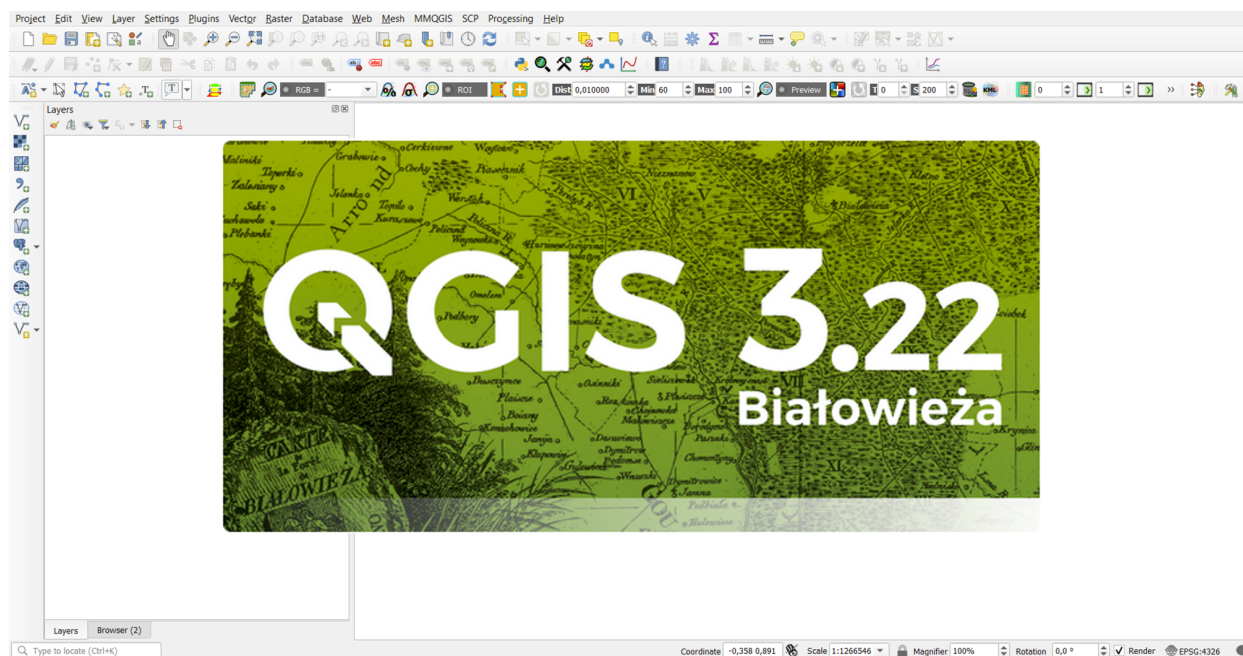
Project Edit View Layer Settings Plugins Vector Raster Database Web Mesh MMQGIS SCP Processing Help

RGB = - ROI Dist 0,010000 Min 60 Max 100 Preview T 0 S 200 KML 0 1 »

Layers

QGIS 3.22
Białowieża

Layers Browser (2)

Type to locate (Ctrl+K)

Coordinate -0,358 0,891 Scale 1:1266546 Magnifier 100% Rotation 0,0 ° Render EPSG:4326